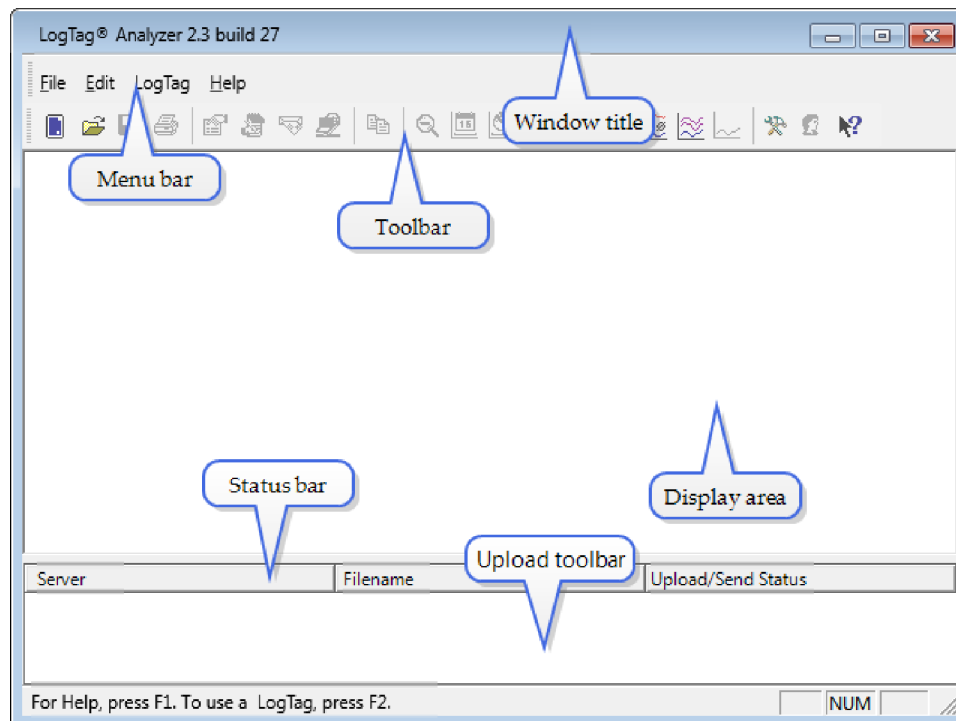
LogTag® Analyzer 2.3 build 27

File Edit LogTag Help

Window title

Menu bar

Toolbar

Status bar

Display area

Upload toolbar

| Server | Filename | Upload/Send Status |
|---|---|---|

For Help, press F1. To use a LogTag, press F2.

NUM